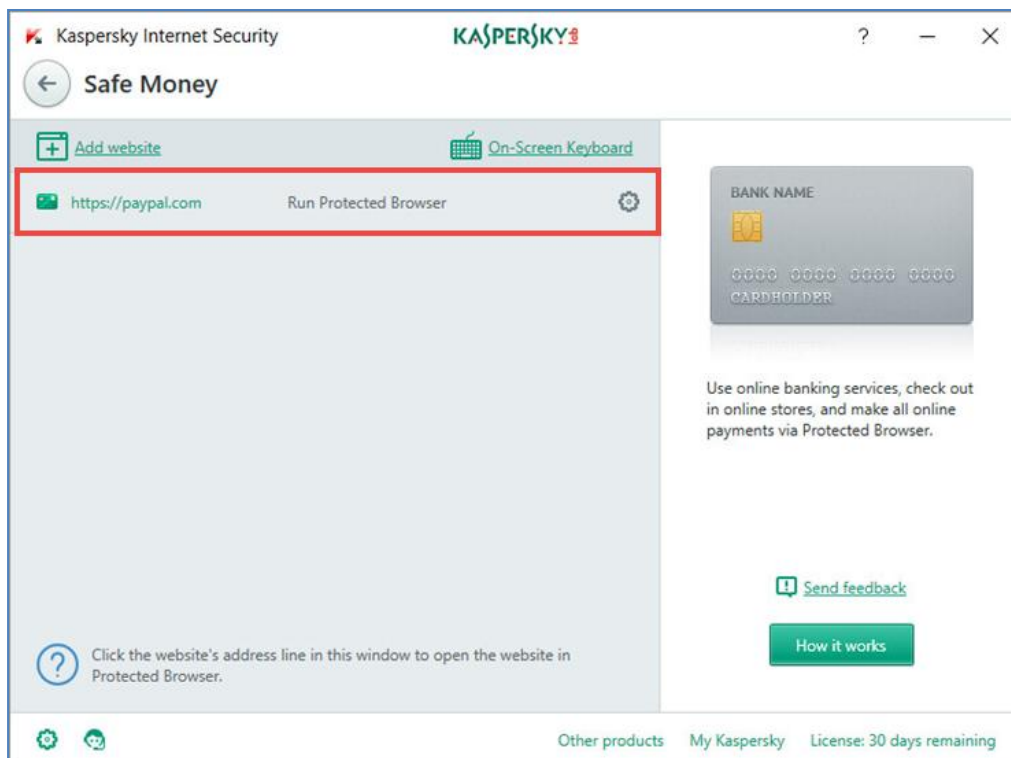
Kaspersky Internet Security

KASPERSKY

?

Safe Money

Add website

On-Screen Keyboard

https://paypal.com

Run Protected Browser

BANK NAME

0000 0000 0000 0000

CARDHOLDER

Use online banking services, check out in online stores, and make all online payments via Protected Browser.

Send feedback

How it works

Click the website's address line in this window to open the website in Protected Browser.

Other products

My Kaspersky

License: 30 days remaining